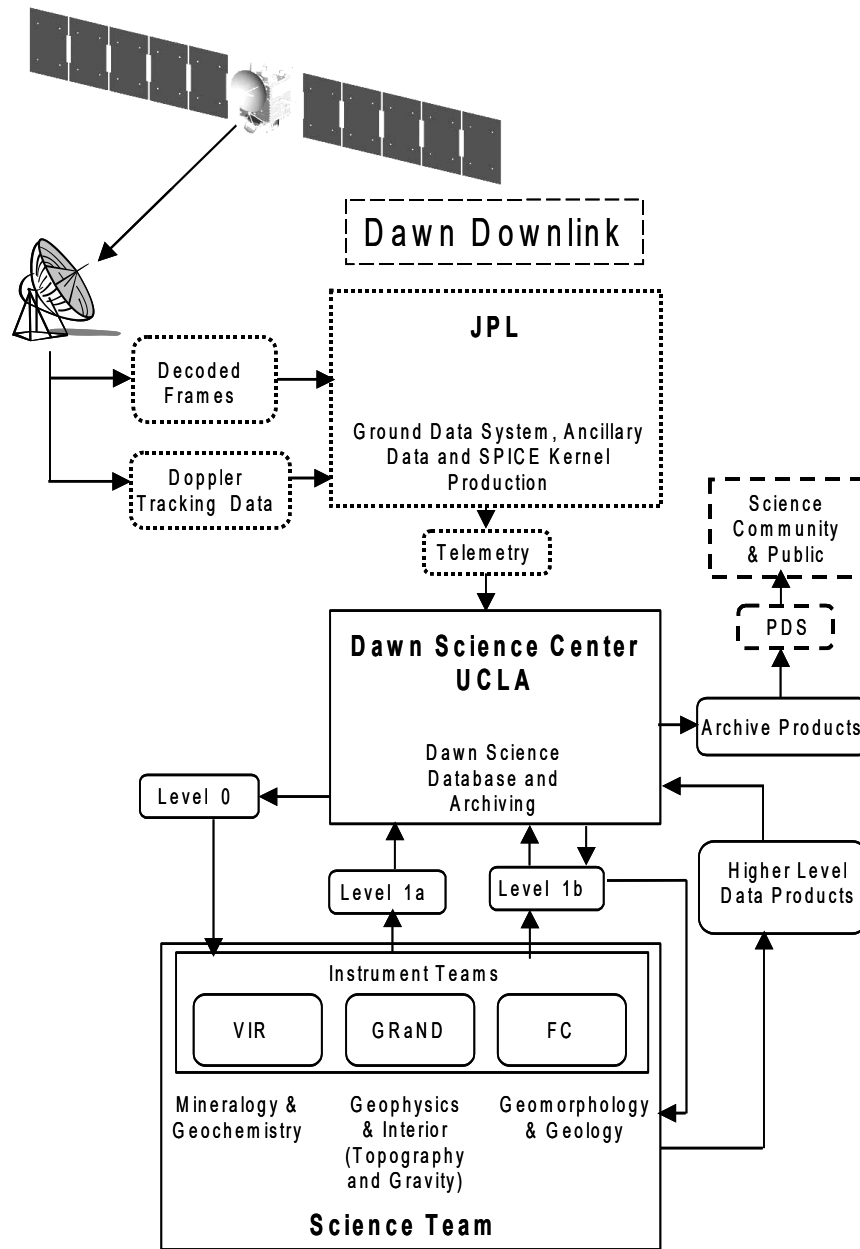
Dawn Downlink

JPL

Ground Data System, Ancillary Data and SPICE Kernel Production

Decoded Frames

Doppler Tracking Data

Telemetry

Science Community & Public

PDS

Dawn Science Center UCLA

Dawn Science Database and Archiving

Archive Products

Level 0

Level 1a

Level 1b

Higher Level Data Products

Instrument Teams

VIR

GRaND

FC

Mineralogy & Geochemistry

Geophysics & Interior (Topography and Gravity)

Geomorphology & Geology

Science Team